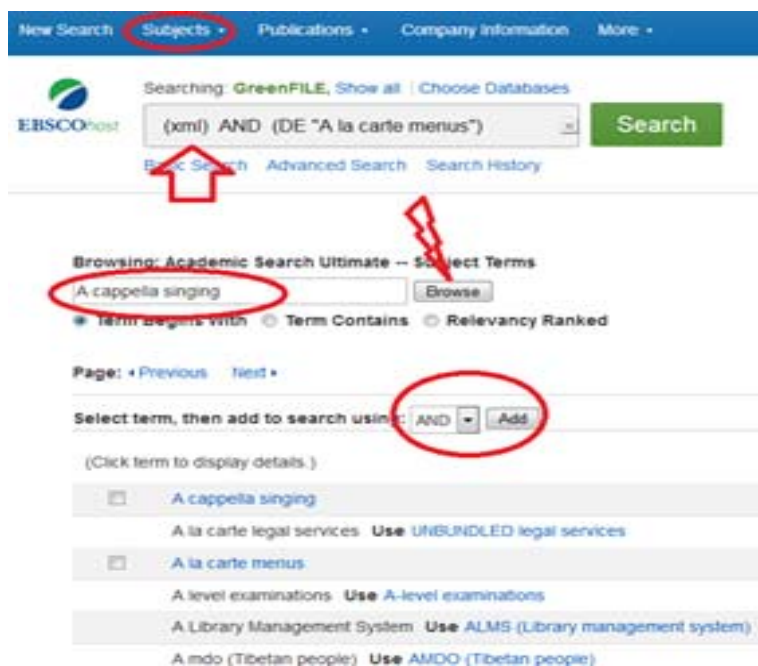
New Search Subjects • Publications • Company Information More •

EBSCOhost

Searching: GreenFILE, Show all | Choose Databases

(xml) AND (DE "A la carte menus")

Search

Basic Search Advanced Search Search History

Browsing: Academic Search Ultimate -- Subject Terms

A cappella singing

Browse

Term Begins With Term Contains Relevancy Ranked

Page: • Previous Next •

Select term, then add to search using: AND Add

(Click term to display details.)

A cappella singing

A la carte legal services Use UNBUNDLED legal services

A la carte menus

A level examinations Use A-level examinations

A Library Management System Use ALMS (Library management system)

A mdo (Tibetan people) Use AMDO (Tibetan people)